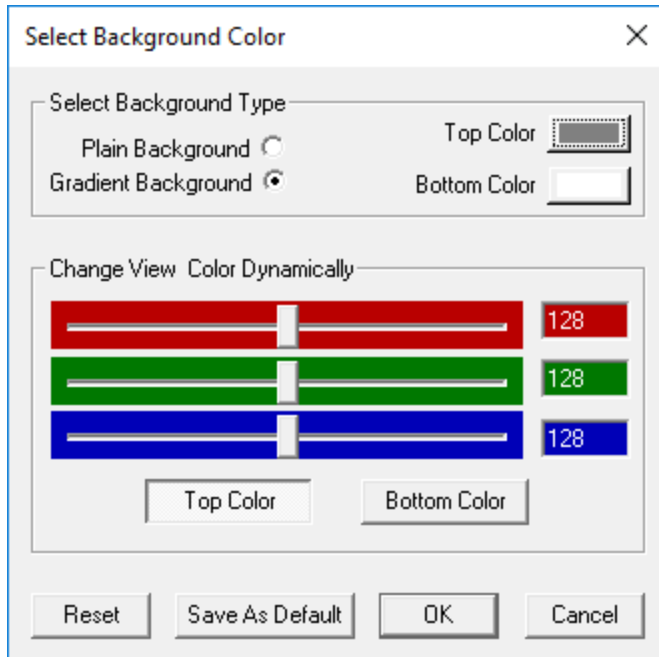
Select Background Color

Select Background Type

Plain Background

Gradient Background

Top Color

Bottom Color

Change View Color Dynamically

128

128

128

Top Color

Bottom Color

Reset

Save As Default

OK

Cancel